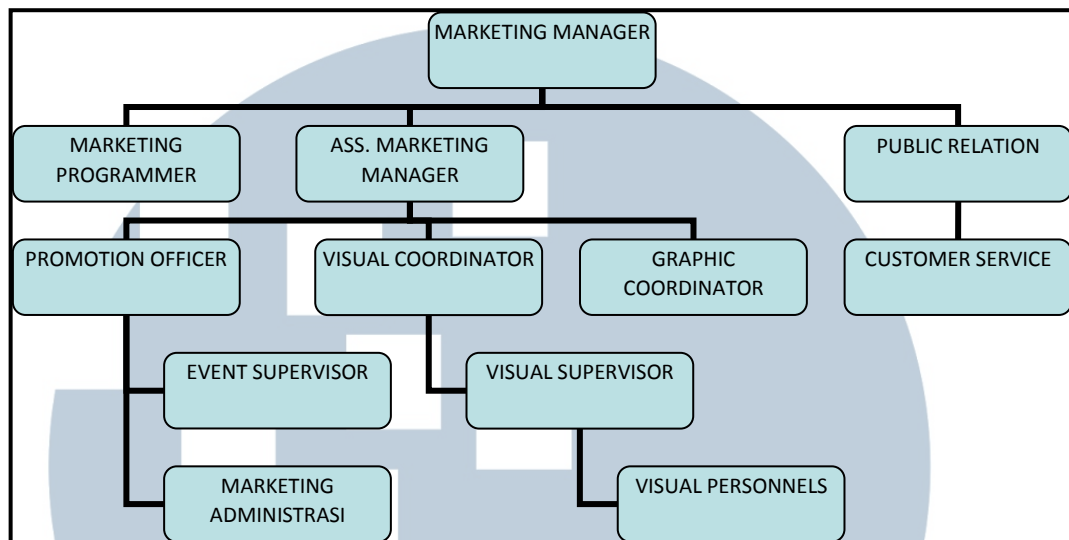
MARKETING MANAGER

MARKETING PROGRAMMER

ASS. MARKETING MANAGER

PUBLIC RELATION

PROMOTION OFFICER

VISUAL COORDINATOR

GRAPHIC COORDINATOR

CUSTOMER SERVICE

EVENT SUPERVISOR

VISUAL SUPERVISOR

MARKETING ADMINISTRASI

VISUAL PERSONNELS